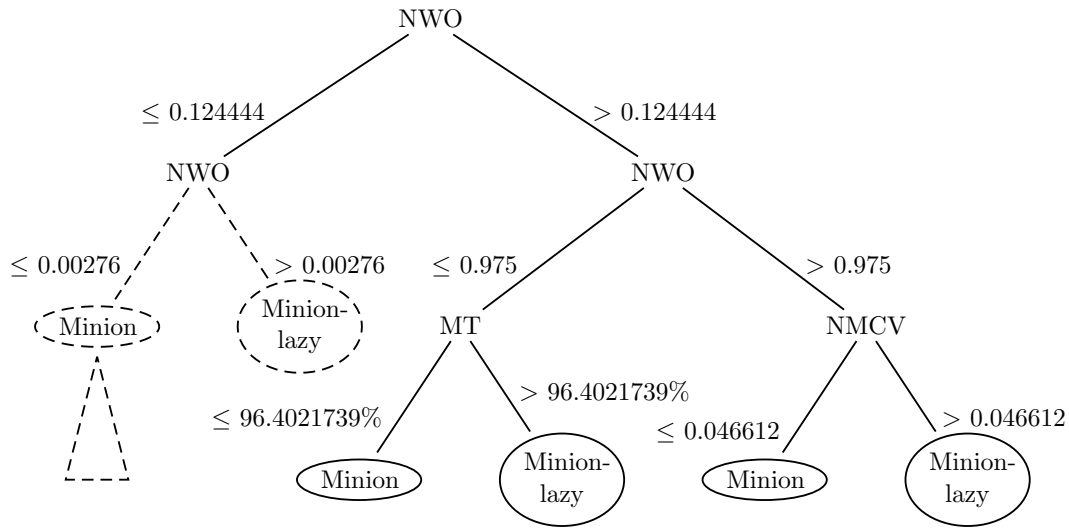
NWO

$\leq 0.124444$

$> 0.124444$

NWO

NWO

$\leq 0.00276$

$> 0.00276$

$\leq 0.975$

$> 0.975$

Minion

Minion-lazy

MT

NMCV

$\leq 96.4021739\%$

$> 96.4021739\%$

$\leq 0.046612$

$> 0.046612$

Minion

Minion-lazy

Minion

Minion-lazy